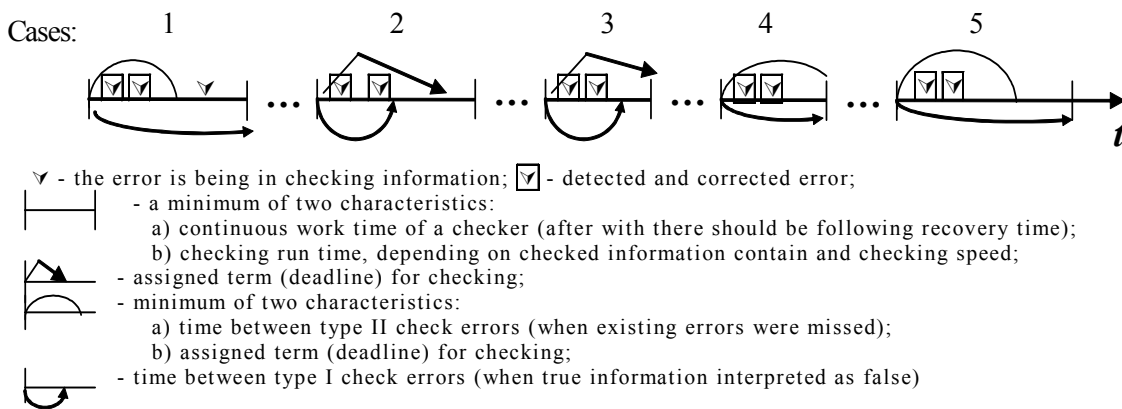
Cases: 1 2 3 4 5

... ... ... ...

*t*

- the error is being in checking information; - detected and corrected error;

- a minimum of two characteristics:
a) continuous work time of a checker (after with there should be following recovery time);
b) checking run time, depending on checked information contain and checking speed;

- assigned term (deadline) for checking;

- minimum of two characteristics:
a) time between type II check errors (when existing errors were missed);
b) assigned term (deadline) for checking;

- time between type I check errors (when true information interpreted as false)